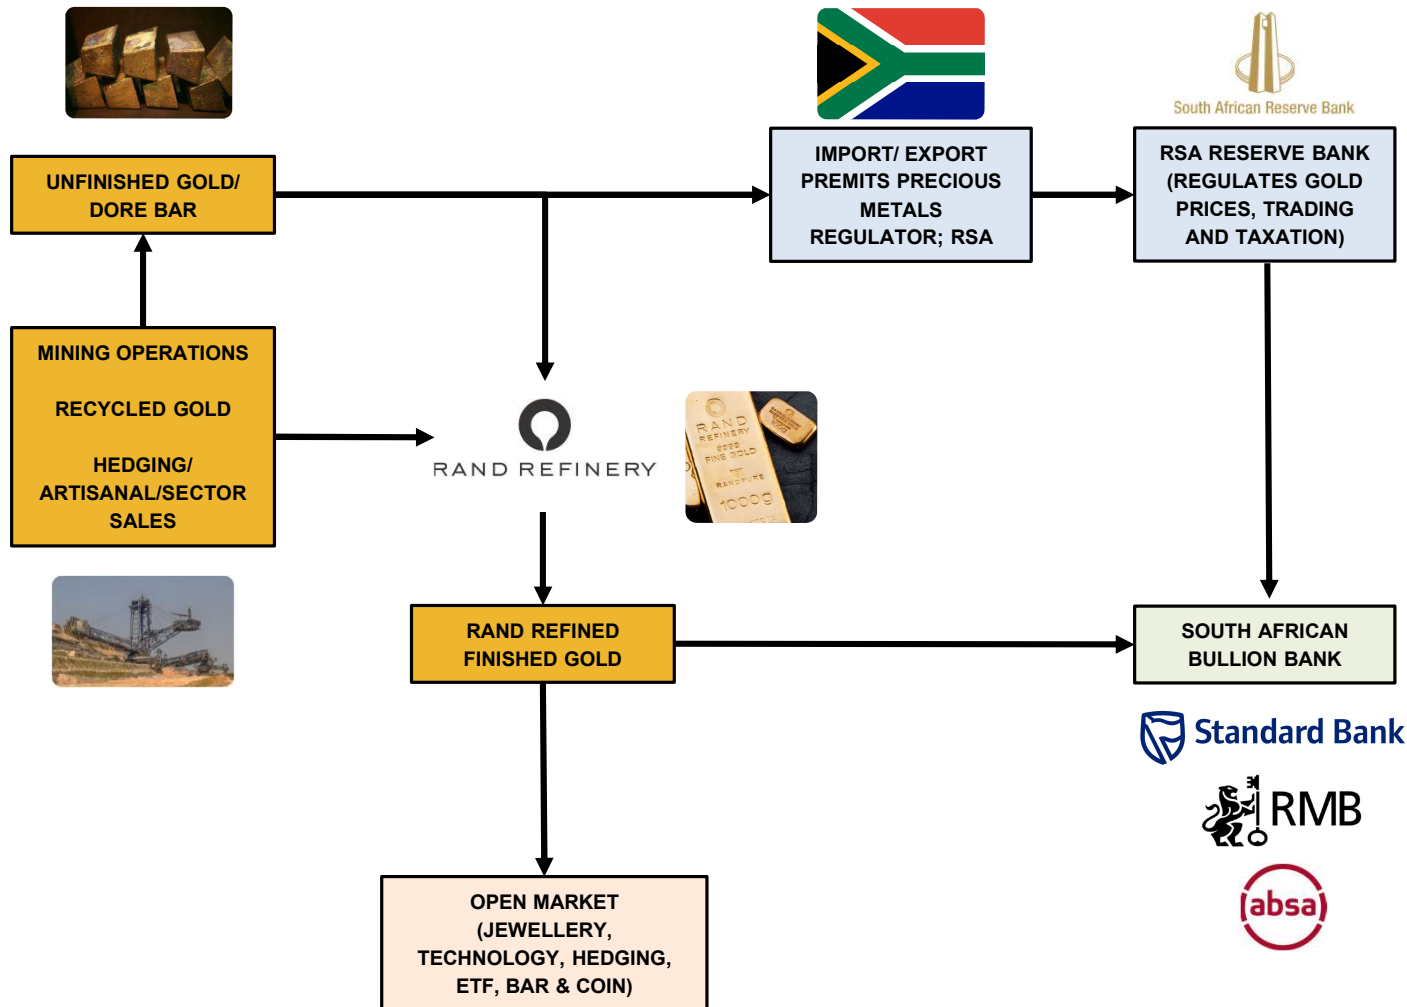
UNFINISHED GOLD/ DORE BAR

IMPORT/ EXPORT PREMITS PRECIOUS METALS REGULATOR; RSA

South African Reserve Bank

RSA RESERVE BANK (REGULATES GOLD PRICES, TRADING AND TAXATION)

MINING OPERATIONS

RECYCLED GOLD

HEDGING/ ARTISANAL/SECTOR SALES

RAND REFINERY

RAND REFINERY 9999 FINE GOLD RANDPURE 1000g

RAND REFINED FINISHED GOLD

SOUTH AFRICAN BULLION BANK

Standard Bank

RMB

absa

OPEN MARKET (JEWELLERY, TECHNOLOGY, HEDGING, ETF, BAR & COIN)